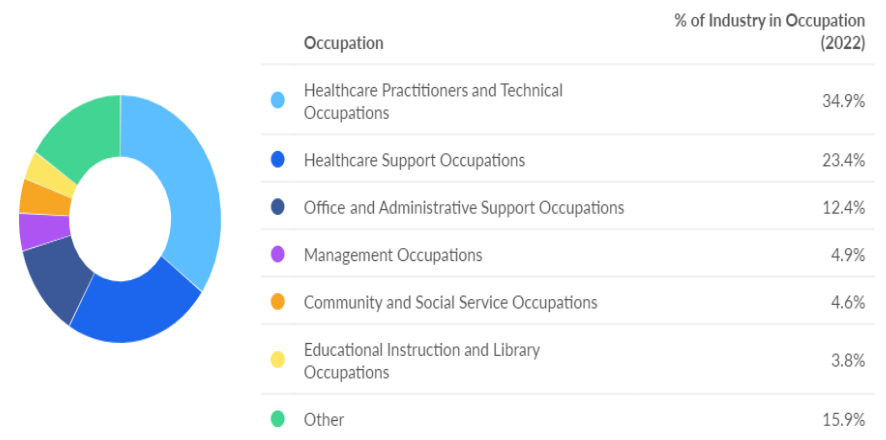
| Occupation | % of Industry in Occupation (2022) |
|---|---|
| Healthcare Practitioners and Technical Occupations | 34.9% |
| Healthcare Support Occupations | 23.4% |
| Office and Administrative Support Occupations | 12.4% |
| Management Occupations | 4.9% |
| Community and Social Service Occupations | 4.6% |
| Educational Instruction and Library Occupations | 3.8% |
| Other | 15.9% |